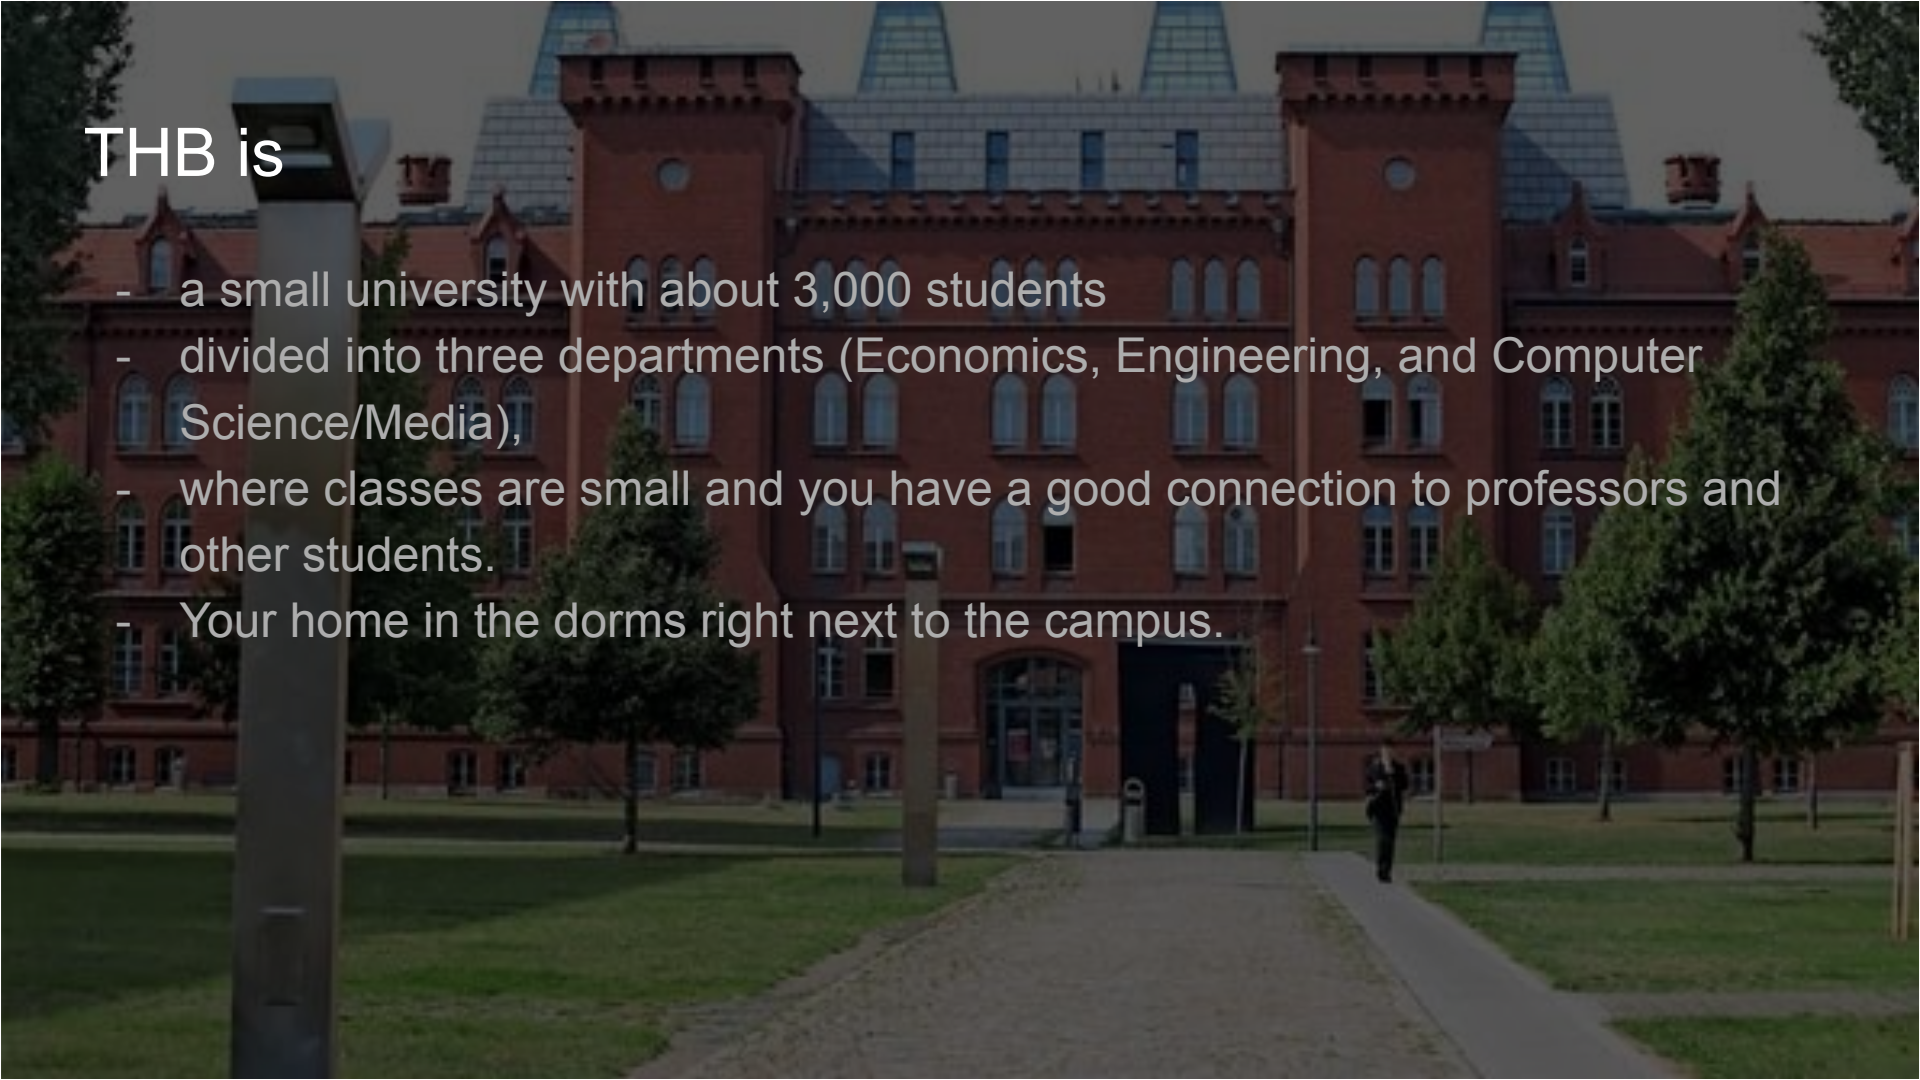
THB is

- a small university with about 3,000 students
- divided into three departments (Economics, Engineering, and Computer Science/Media),
- where classes are small and you have a good connection to professors and other students.
- Your home in the dorms right next to the campus.